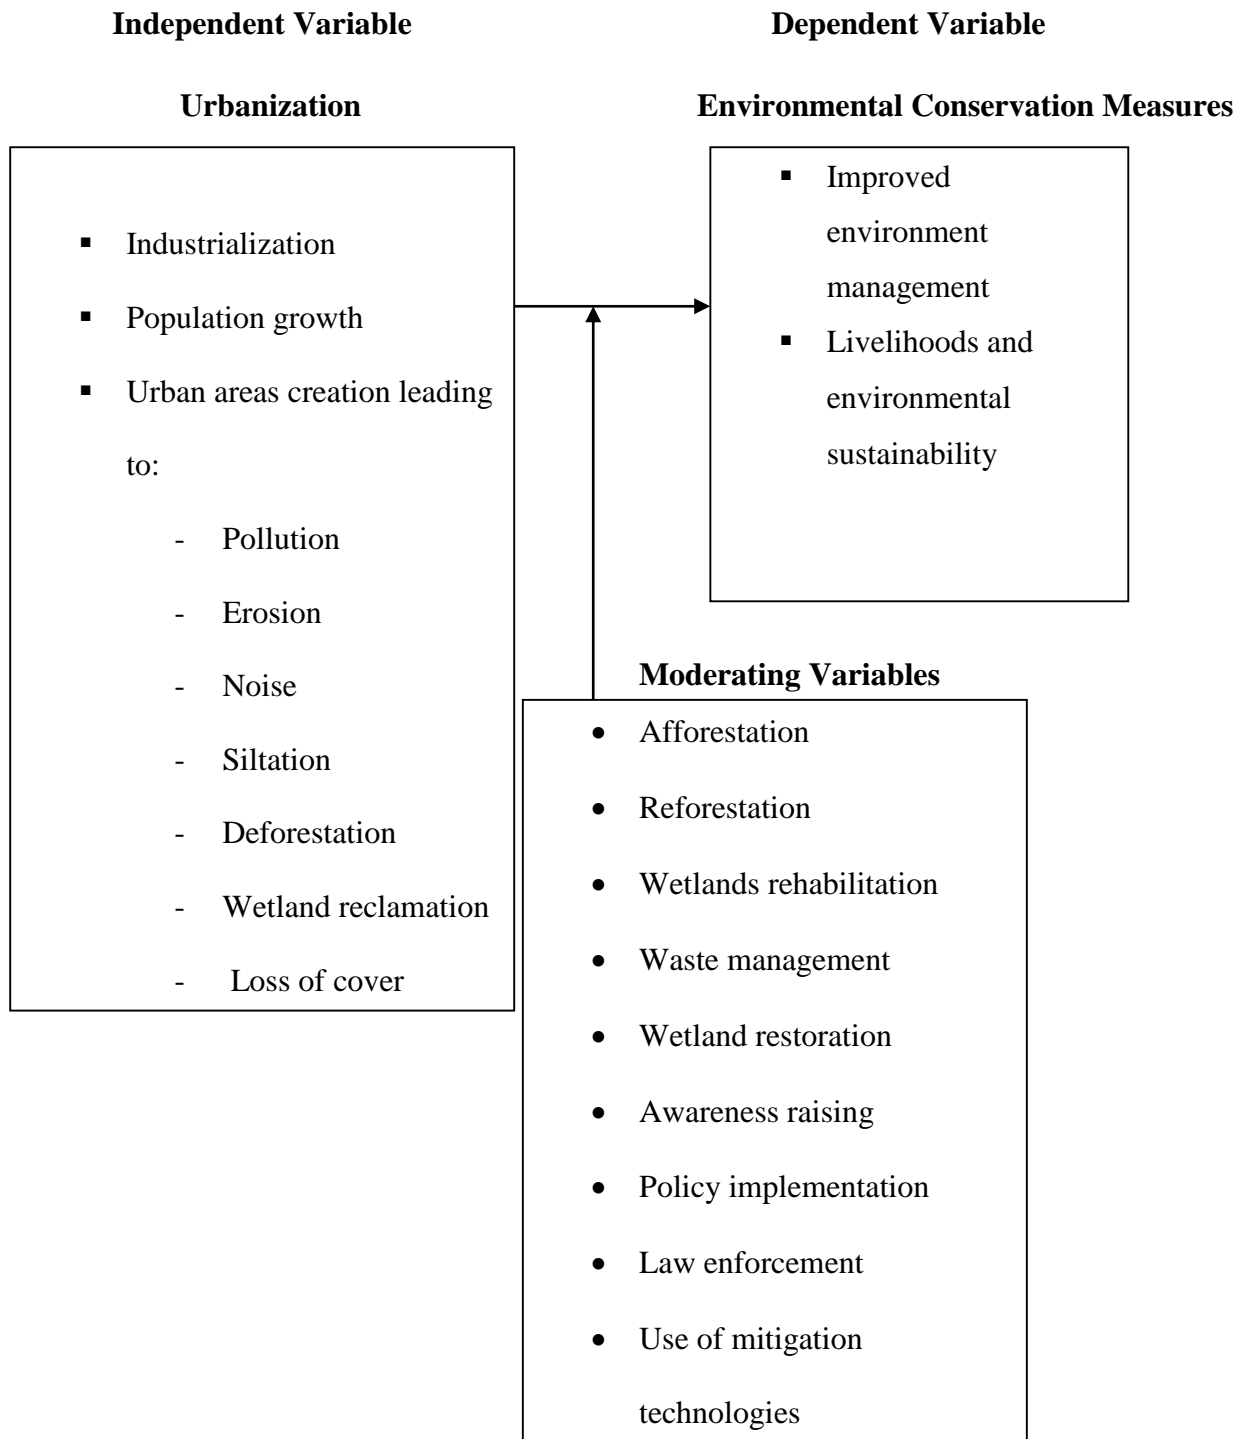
**Independent Variable**

**Urbanization**

- Industrialization
- Population growth
- Urban areas creation leading to:
  - Pollution
  - Erosion
  - Noise
  - Siltation
  - Deforestation
  - Wetland reclamation
  - Loss of cover

**Dependent Variable**

**Environmental Conservation Measures**

- Improved environment management
- Livelihoods and environmental sustainability

**Moderating Variables**

- Afforestation
- Reforestation
- Wetlands rehabilitation
- Waste management
- Wetland restoration
- Awareness raising
- Policy implementation
- Law enforcement
- Use of mitigation technologies